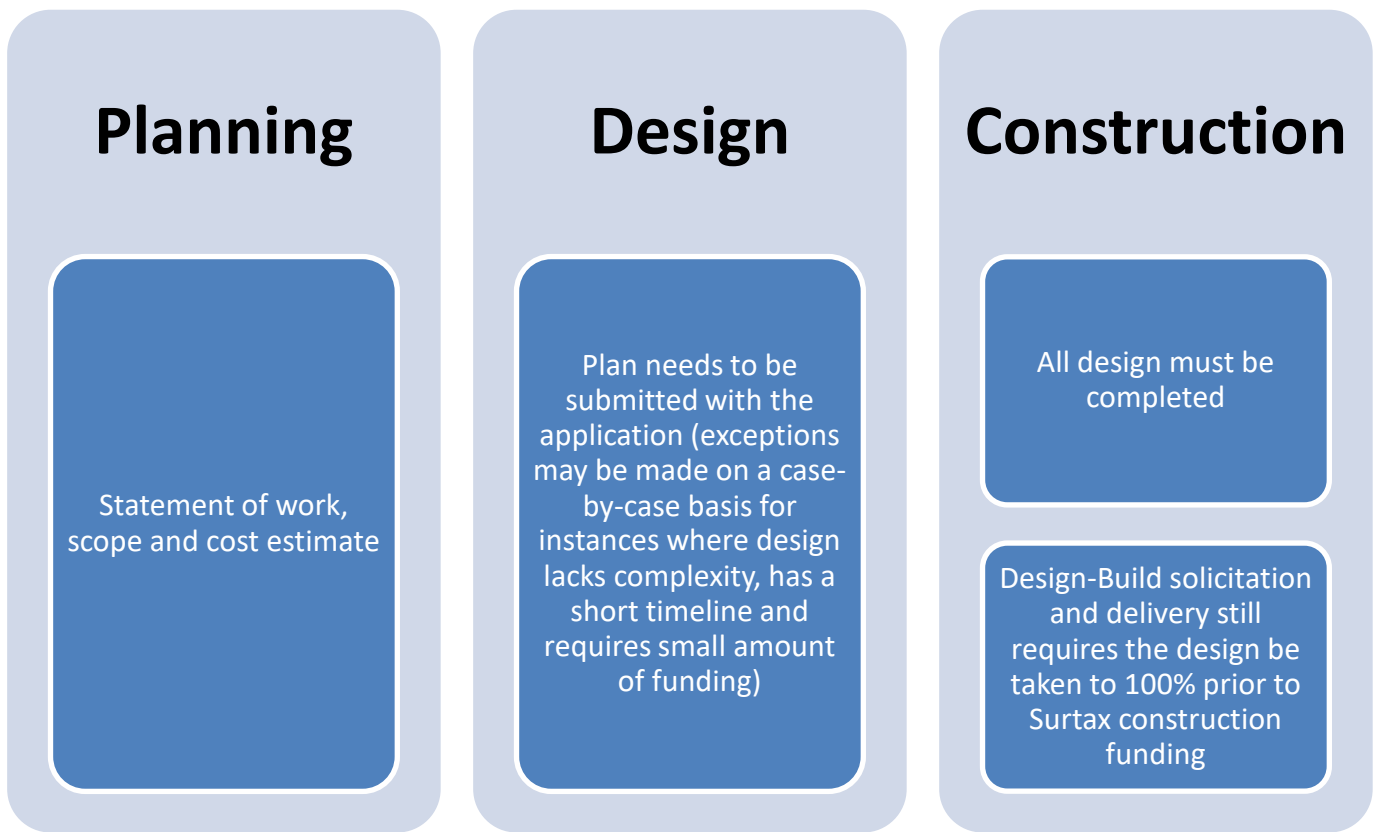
Planning

Statement of work, scope and cost estimate

Design

Plan needs to be submitted with the application (exceptions may be made on a case-by-case basis for instances where design lacks complexity, has a short timeline and requires small amount of funding)

Construction

All design must be completed

Design-Build solicitation and delivery still requires the design be taken to 100% prior to Surtax construction funding